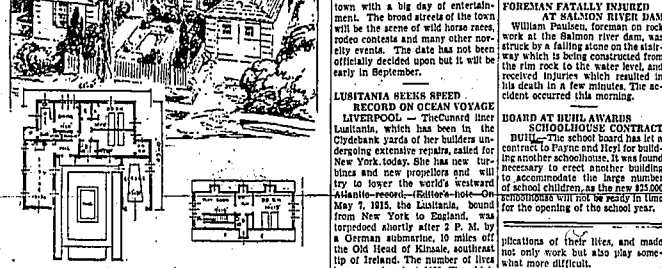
town with a big day of entertainment. The broad streets of the town will be the scene of wild horse races, rodeo contests and many other novelty events. The date has not been officially decided upon but it will be early in September.

LUSITANIA SEEKS SPEED RECORD ON OCEAN VOYAGE

LIVERPOOL — TheCunard liner Lusitania, which has been in the Clydebank yards of her builders undergoing extensive repairs, sailed for New York today. She has new turbines and new propellors and will try to lower the world's westward Atlantic record. Editor's note—On May 7, 1915, the Lusitania, bound from New York to England, was torpedoed shortly after 2 P. M. by a German submarine, 10 miles off the Old Head of Kinsale, southeast tip of Ireland. The number of lives

FOREMAN FATALLY INJURED AT SALMON RIVER DAM

William Paulsen, foreman on rock work at the Salmon river dam, was struck by a falling stone on the stairway which is being constructed from the rim rock to the water level, and received injuries which resulted in his death in a few minutes. The accident occurred this morning.

BOARD AT BUHL AWARDS SCHOOLHOUSE CONTRACT

BUHL—The school board has let a contract to Payne and Heyl for building another schoolhouse. It was found necessary to erect another building to accomodate the large number of school children, as the new $25,000 schoolhouse will not be ready in time for the opening of the school year.

plications of their lives, and made not only work but also play somewhat more difficult.